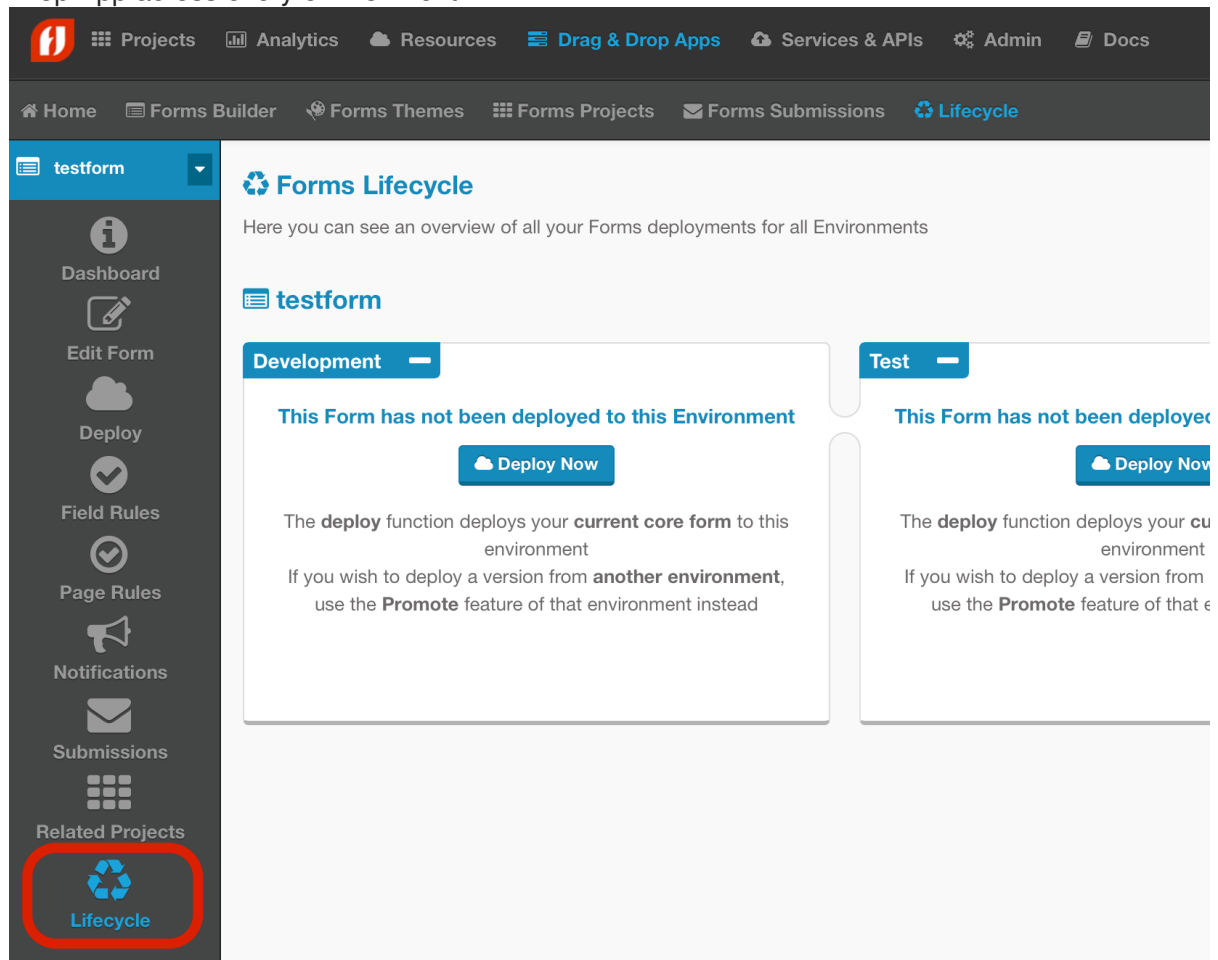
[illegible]

Projects Analytics Resources Drag & Drop Apps Services & APIs Admin Docs

Home Forms Builder Forms Themes Forms Projects Forms Submissions Lifecycle

testform

Dashboard
Edit Form
Deploy
Field Rules
Page Rules
Notifications
Submissions
Related Projects
Lifecycle

Forms Lifecycle

Here you can see an overview of all your Forms deployments for all Environments

testform

Development

This Form has not been deployed to this Environment

Deploy Now

The **deploy** function deploys your **current core form** to this environment
If you wish to deploy a version from **another environment**, use the **Promote** feature of that environment instead

Test

This Form has not been deployed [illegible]

Deploy Now

The **deploy** function deploys your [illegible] environment
If you wish to deploy a version from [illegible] use the **Promote** feature of that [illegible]